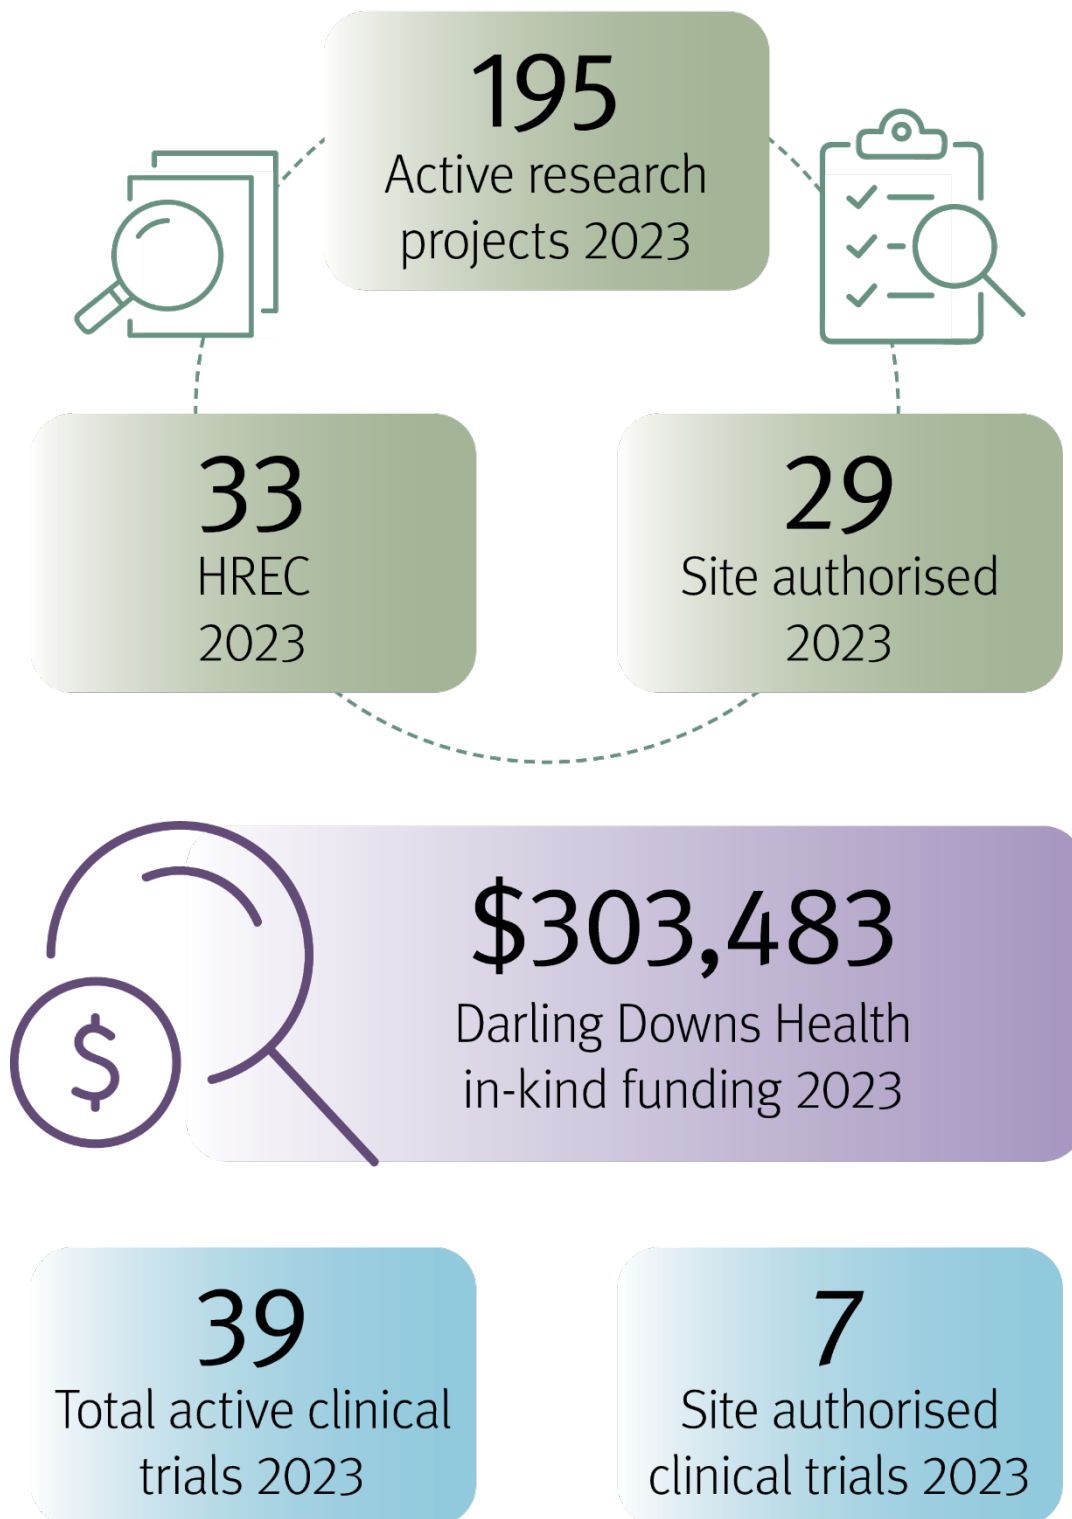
195
Active research projects 2023

33
HREC
2023

29
Site authorised
2023

$303,483
Darling Downs Health in-kind funding 2023

39
Total active clinical trials 2023

7
Site authorised clinical trials 2023